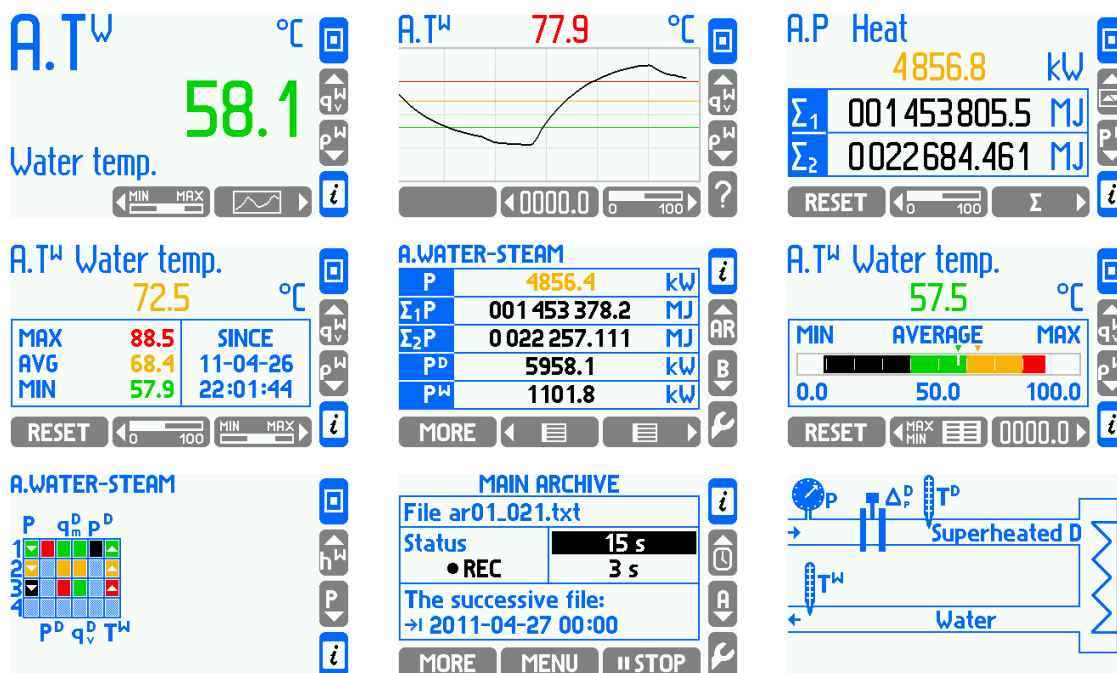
A.T$^W$ °C
58.1
Water temp.
MIN MAX

A.T$^W$ 77.9 °C
0000.0
0 100

A.P Heat
4856.8 kW
$\Sigma_1$ 001453805.5 MJ
$\Sigma_2$ 0022684.461 MJ
RESET
0 100
Σ

A.T$^W$ Water temp.
72.5 °C
| MAX | 88.5 | SINCE |
|---|---|---|
| AVG | 68.4 | 11-04-26 |
| MIN | 57.9 | 22:01:44 |
RESET
0 100
MIN MAX

A.WATER-STEAM
| P | 4856.4 | kW |
|---|---|---|
| $\Sigma_1$P | 001 453 378.2 | MJ |
| $\Sigma_2$P | 0 022 257.111 | MJ |
| P$^D$ | 5958.1 | kW |
| P$^W$ | 1101.8 | kW |
MORE
AR
B

A.T$^W$ Water temp.
57.5 °C
MIN AVERAGE MAX
0.0 50.0 100.0
RESET
MAX MIN
0000.0

A.WATER-STEAM
P q$^D_m$ P$^D$
1
2
3
4
P$^D$ q$^D_v$ T$^W$

MAIN ARCHIVE
File ar01_021.txt
Status 15 s
● REC 3 s
The successive file:
→| 2011-04-27 00:00
MORE
MENU
II STOP
A

P
$\Delta^D_P$
T$^D$
Superheated D
T$^W$
Water